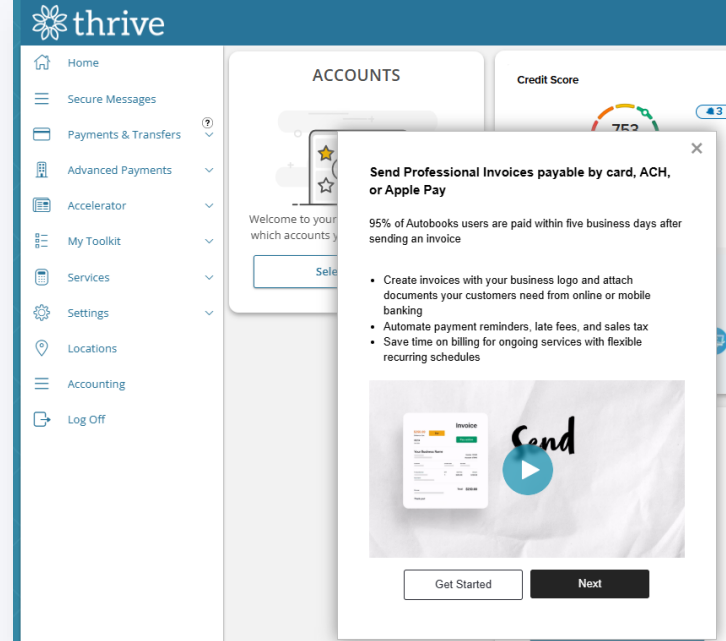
thrive

Home
Secure Messages
Payments & Transfers
Advanced Payments
Accelerator
My Toolkit
Services
Settings
Locations
Accounting
Log Off

ACCOUNTS

Welcome to your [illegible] which accounts y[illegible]

Sele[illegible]

Credit Score

753

3

×

Send Professional Invoices payable by card, ACH, or Apple Pay

95% of Autobooks users are paid within five business days after sending an invoice

• Create invoices with your business logo and attach documents your customers need from online or mobile banking
• Automate payment reminders, late fees, and sales tax
• Save time on billing for ongoing services with flexible recurring schedules

Invoice
Your Business Name
Send

Get Started
Next